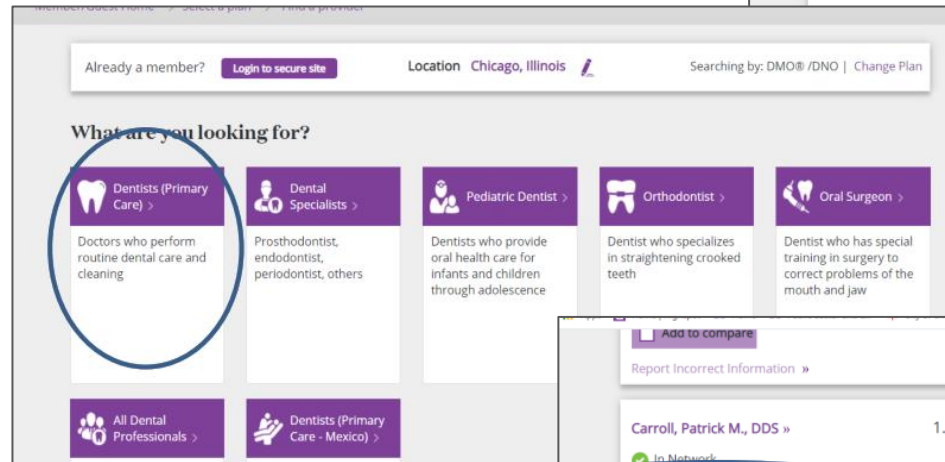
Member/Guest Home > Select a plan > Find a provider

Already a member? Login to secure site

Location Chicago, Illinois

Searching by: DMO® /DNO | Change Plan

What are you looking for?

Dentists (Primary Care) >
Doctors who perform routine dental care and cleaning

Dental Specialists >
Prosthodontist, endodontist, periodontist, others

Pediatric Dentist >
Dentists who provide oral health care for infants and children through adolescence

Orthodontist >
Dentist who specializes in straightening crooked teeth

Oral Surgeon >
Dentist who has special training in surgery to correct problems of the mouth and jaw

All Dental Professionals >

Dentists (Primary Care - Mexico) >

Add to compare

Report Incorrect Information »

Carroll, Patrick M., DDS »

1.

In Network